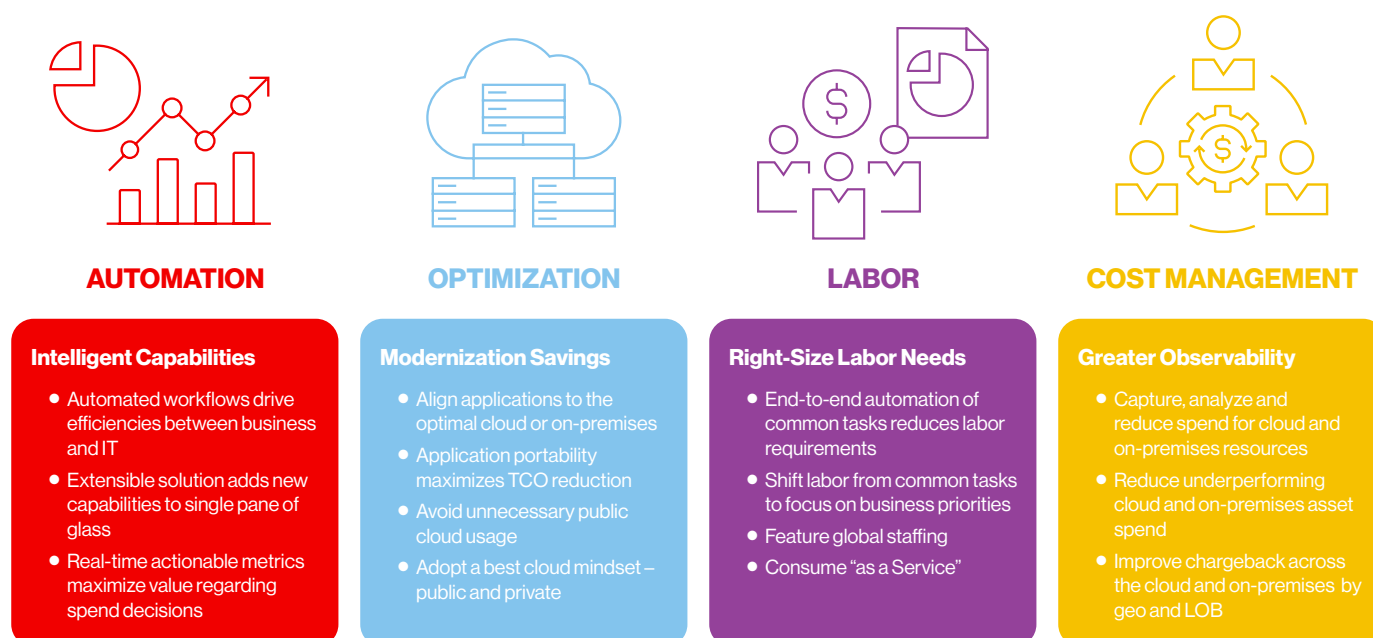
AUTOMATION

Intelligent Capabilities

- Automated workflows drive efficiencies between business and IT
- Extensible solution adds new capabilities to single pane of glass
- Real-time actionable metrics maximize value regarding spend decisions

OPTIMIZATION

Modernization Savings

- Align applications to the optimal cloud or on-premises
- Application portability maximizes TCO reduction
- Avoid unnecessary public cloud usage
- Adopt a best cloud mindset – public and private

LABOR

Right-Size Labor Needs

- End-to-end automation of common tasks reduces labor requirements
- Shift labor from common tasks to focus on business priorities
- Feature global staffing
- Consume "as a Service"

COST MANAGEMENT

Greater Observability

- Capture, analyze and reduce spend for cloud and on-premises resources
- Reduce underperforming cloud and on-premises asset spend
- Improve chargeback across the cloud and on-premises by geo and LOB